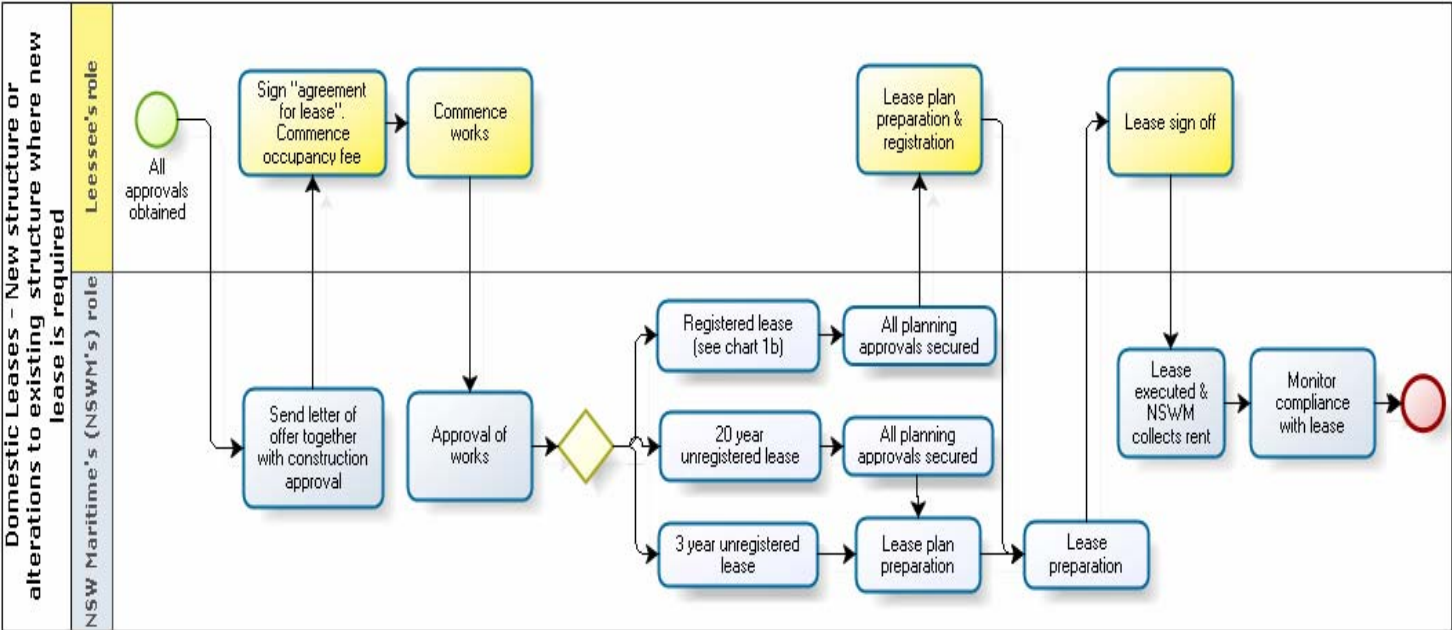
Domestic Leases – New structure or alterations to existing structure where new lease is required

Leessee's role

NSW Maritime's (NSWM's) role

All approvals obtained

Sign "agreement for lease". Commence occupancy fee

Commence works

Lease plan preparation & registration

Lease sign off

Send letter of offer together with construction approval

Approval of works

Registered lease (see chart 1b)

All planning approvals secured

20 year unregistered lease

All planning approvals secured

3 year unregistered lease

Lease plan preparation

Lease preparation

Lease executed & NSWM collects rent

Monitor compliance with lease